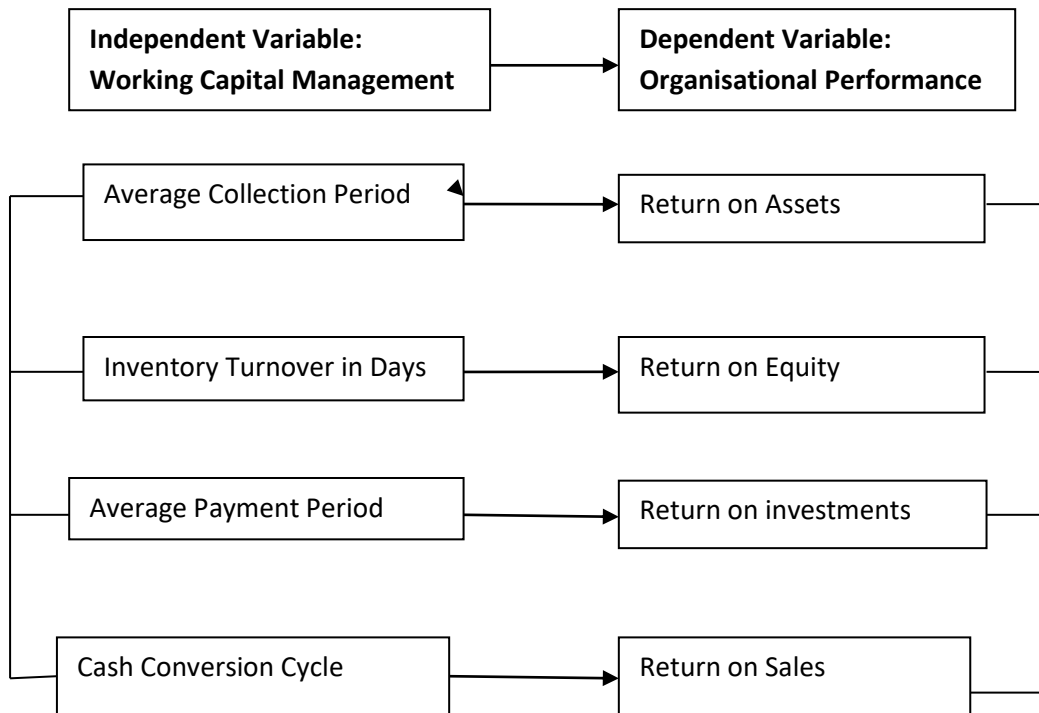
**Independent Variable: Working Capital Management**

**Dependent Variable: Organisational Performance**

Average Collection Period

Return on Assets

Inventory Turnover in Days

Return on Equity

Average Payment Period

Return on investments

Cash Conversion Cycle

Return on Sales